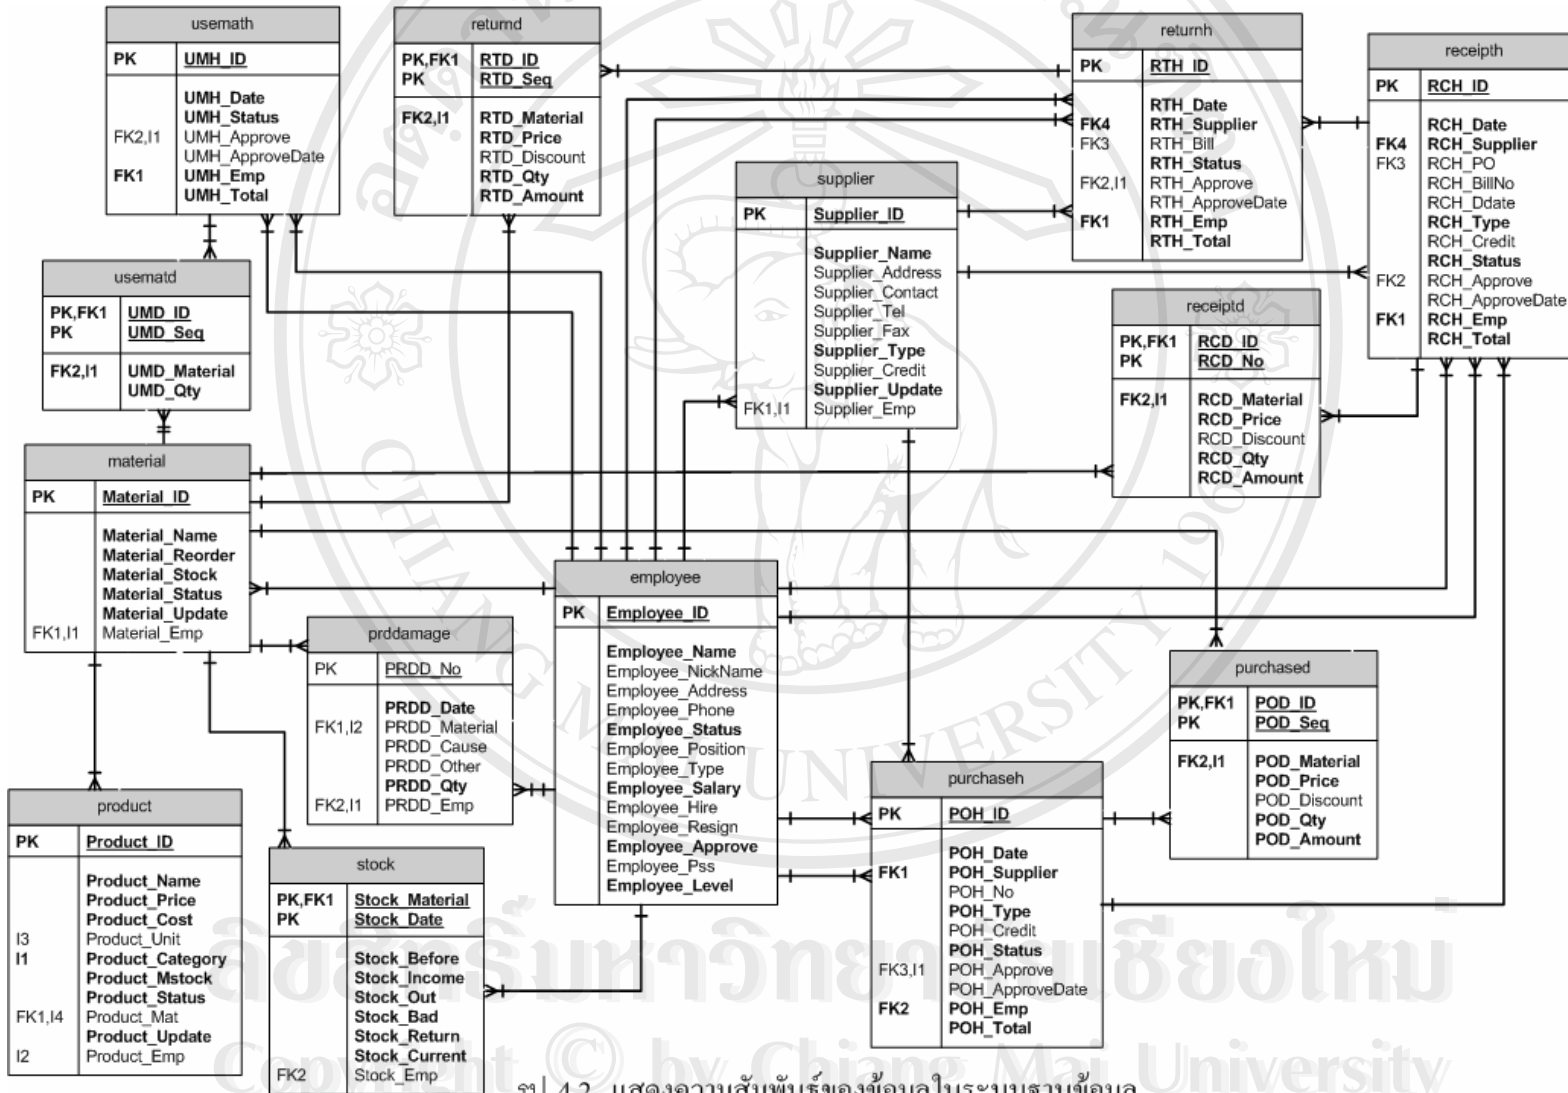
usemath

| PK | UMH_ID |
|---|---|
| FK2,I1<br>FK1 | UMH_Date<br>UMH_Status<br>UMH_Approve<br>UMH_ApproveDate<br>UMH_Emp<br>UMH_Total |

returnd

| PK,FK1<br>PK | RTD_ID<br>RTD_Seq |
|---|---|
| FK2,I1 | RTD_Material<br>RTD_Price<br>RTD_Discount<br>RTD_Qty<br>RTD_Amount |

returnh

| PK | RTH_ID |
|---|---|
| FK4<br>FK3<br>FK2,I1<br>FK1 | RTH_Date<br>RTH_Supplier<br>RTH_Bill<br>RTH_Status<br>RTH_Approve<br>RTH_ApproveDate<br>RTH_Emp<br>RTH_Total |

receipth

| PK | RCH_ID |
|---|---|
| FK4<br>FK3<br>FK2<br>FK1 | RCH_Date<br>RCH_Supplier<br>RCH_PO<br>RCH_BillNo<br>RCH_Ddate<br>RCH_Type<br>RCH_Credit<br>RCH_Status<br>RCH_Approve<br>RCH_ApproveDate<br>RCH_Emp<br>RCH_Total |

supplier

| PK | Supplier_ID |
|---|---|
| FK1,I1 | Supplier_Name<br>Supplier_Address<br>Supplier_Contact<br>Supplier_Tel<br>Supplier_Fax<br>Supplier_Type<br>Supplier_Credit<br>Supplier_Update<br>Supplier_Emp |

usematd

| PK,FK1<br>PK | UMD_ID<br>UMD_Seq |
|---|---|
| FK2,I1 | UMD_Material<br>UMD_Qty |

receiptd

| PK,FK1<br>PK | RCD_ID<br>RCD_No |
|---|---|
| FK2,I1 | RCD_Material<br>RCD_Price<br>RCD_Discount<br>RCD_Qty<br>RCD_Amount |

material

| PK | Material_ID |
|---|---|
| FK1,I1 | Material_Name<br>Material_Reorder<br>Material_Stock<br>Material_Status<br>Material_Update<br>Material_Emp |

employee

| PK | Employee_ID |
|---|---|
| | Employee_Name<br>Employee_NickName<br>Employee_Address<br>Employee_Phone<br>Employee_Status<br>Employee_Position<br>Employee_Type<br>Employee_Salary<br>Employee_Hire<br>Employee_Resign<br>Employee_Approve<br>Employee_Pss<br>Employee_Level |

prddamage

| PK | PRDD_No |
|---|---|
| FK1,I2<br>FK2,I1 | PRDD_Date<br>PRDD_Material<br>PRDD_Cause<br>PRDD_Other<br>PRDD_Qty<br>PRDD_Emp |

purchased

| PK,FK1<br>PK | POD_ID<br>POD_Seq |
|---|---|
| FK2,I1 | POD_Material<br>POD_Price<br>POD_Discount<br>POD_Qty<br>POD_Amount |

purchaseh

| PK | POH_ID |
|---|---|
| FK1<br>FK3,I1<br>FK2 | POH_Date<br>POH_Supplier<br>POH_No<br>POH_Type<br>POH_Credit<br>POH_Status<br>POH_Approve<br>POH_ApproveDate<br>POH_Emp<br>POH_Total |

product

| PK | Product_ID |
|---|---|
| I3<br>I1<br>FK1,I4<br>I2 | Product_Name<br>Product_Price<br>Product_Cost<br>Product_Unit<br>Product_Category<br>Product_Mstock<br>Product_Status<br>Product_Mat<br>Product_Update<br>Product_Emp |

stock

| PK,FK1<br>PK | Stock_Material<br>Stock_Date |
|---|---|
| FK2 | Stock_Before<br>Stock_Income<br>Stock_Out<br>Stock_Bad<br>Stock_Return<br>Stock_Current<br>Stock_Emp |

รูป 4.2 แสดงความสัมพันธ์ของข้อมูลในระบบฐานข้อมูล

ลิขสิทธิ์มหาวิทยาลัยเชียงใหม่
Copyright © by Chiang Mai University